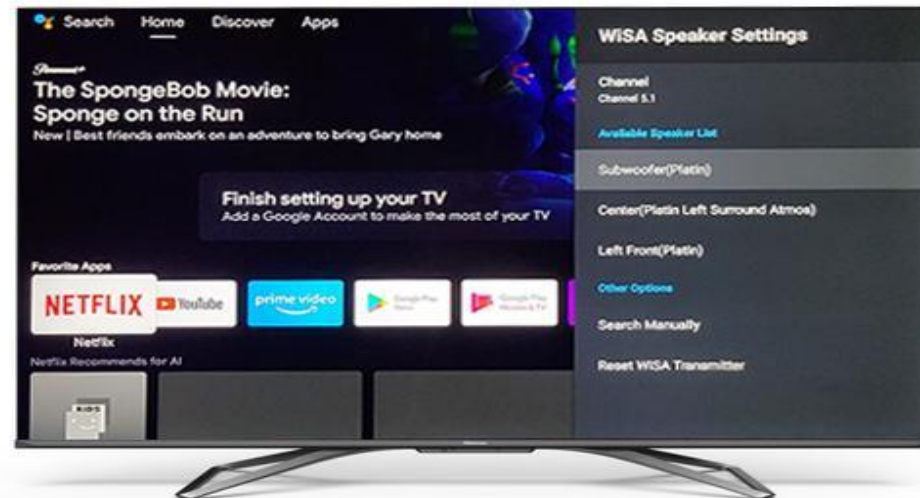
Search Home Discover Apps

Paramount+

The SpongeBob Movie: Sponge on the Run

New | Best friends embark on an adventure to bring Gary home

Finish setting up your TV

Add a Google Account to make the most of your TV

Favorite Apps

NETFLIX

Netflix

YouTube

prime video

Google Play Store

Google Play Movies & TV

Netflix Recommends for AI

WiSA Speaker Settings

Channel

Channel 5.1

Available Speaker List

Subwoofer(Platin)

Center(Platin Left Surround Atmos)

Left Front(Platin)

Other Options

Search Manually

Reset WiSA Transmitter

Hisense